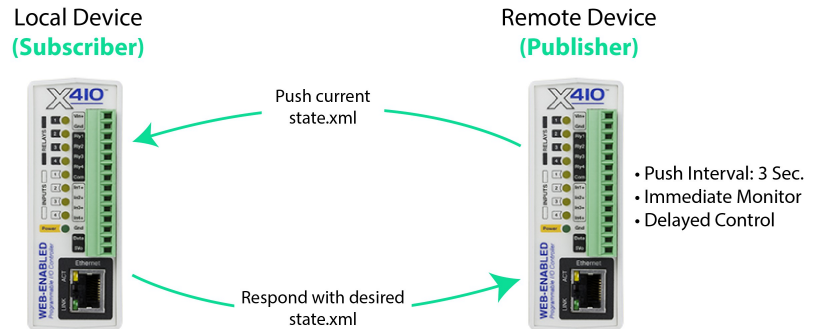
Local Device
(Subscriber)

Remote Device
(Publisher)

Push current state.xml

Respond with desired state.xml

• Push Interval: 3 Sec.
• Immediate Monitor
• Delayed Control

X410

X410

WEB-ENABLED

WEB-ENABLED

Ethernet

Ethernet

Power

Power